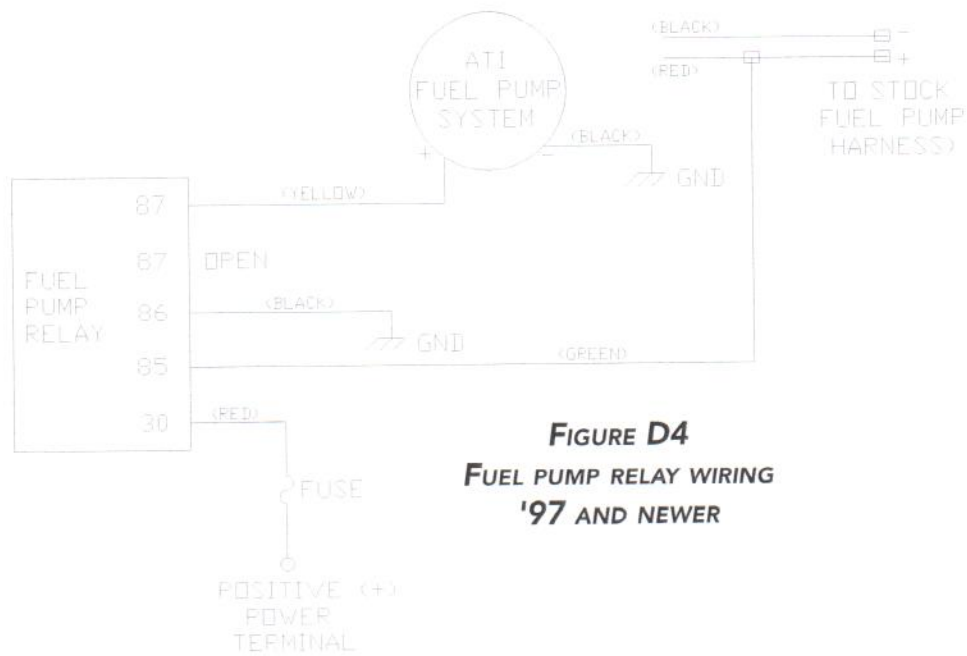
(BLACK)
-
(RED)
+
TO STOCK FUEL PUMP HARNESS)

ATI FUEL PUMP SYSTEM
+
-
(BLACK)
GND

FUEL PUMP RELAY
87
(YELLOW)
87
OPEN
86
(BLACK)
GND
85
(GREEN)
30
(RED)
FUSE
POSITIVE (+) POWER TERMINAL

FIGURE D4
FUEL PUMP RELAY WIRING
'97 AND NEWER